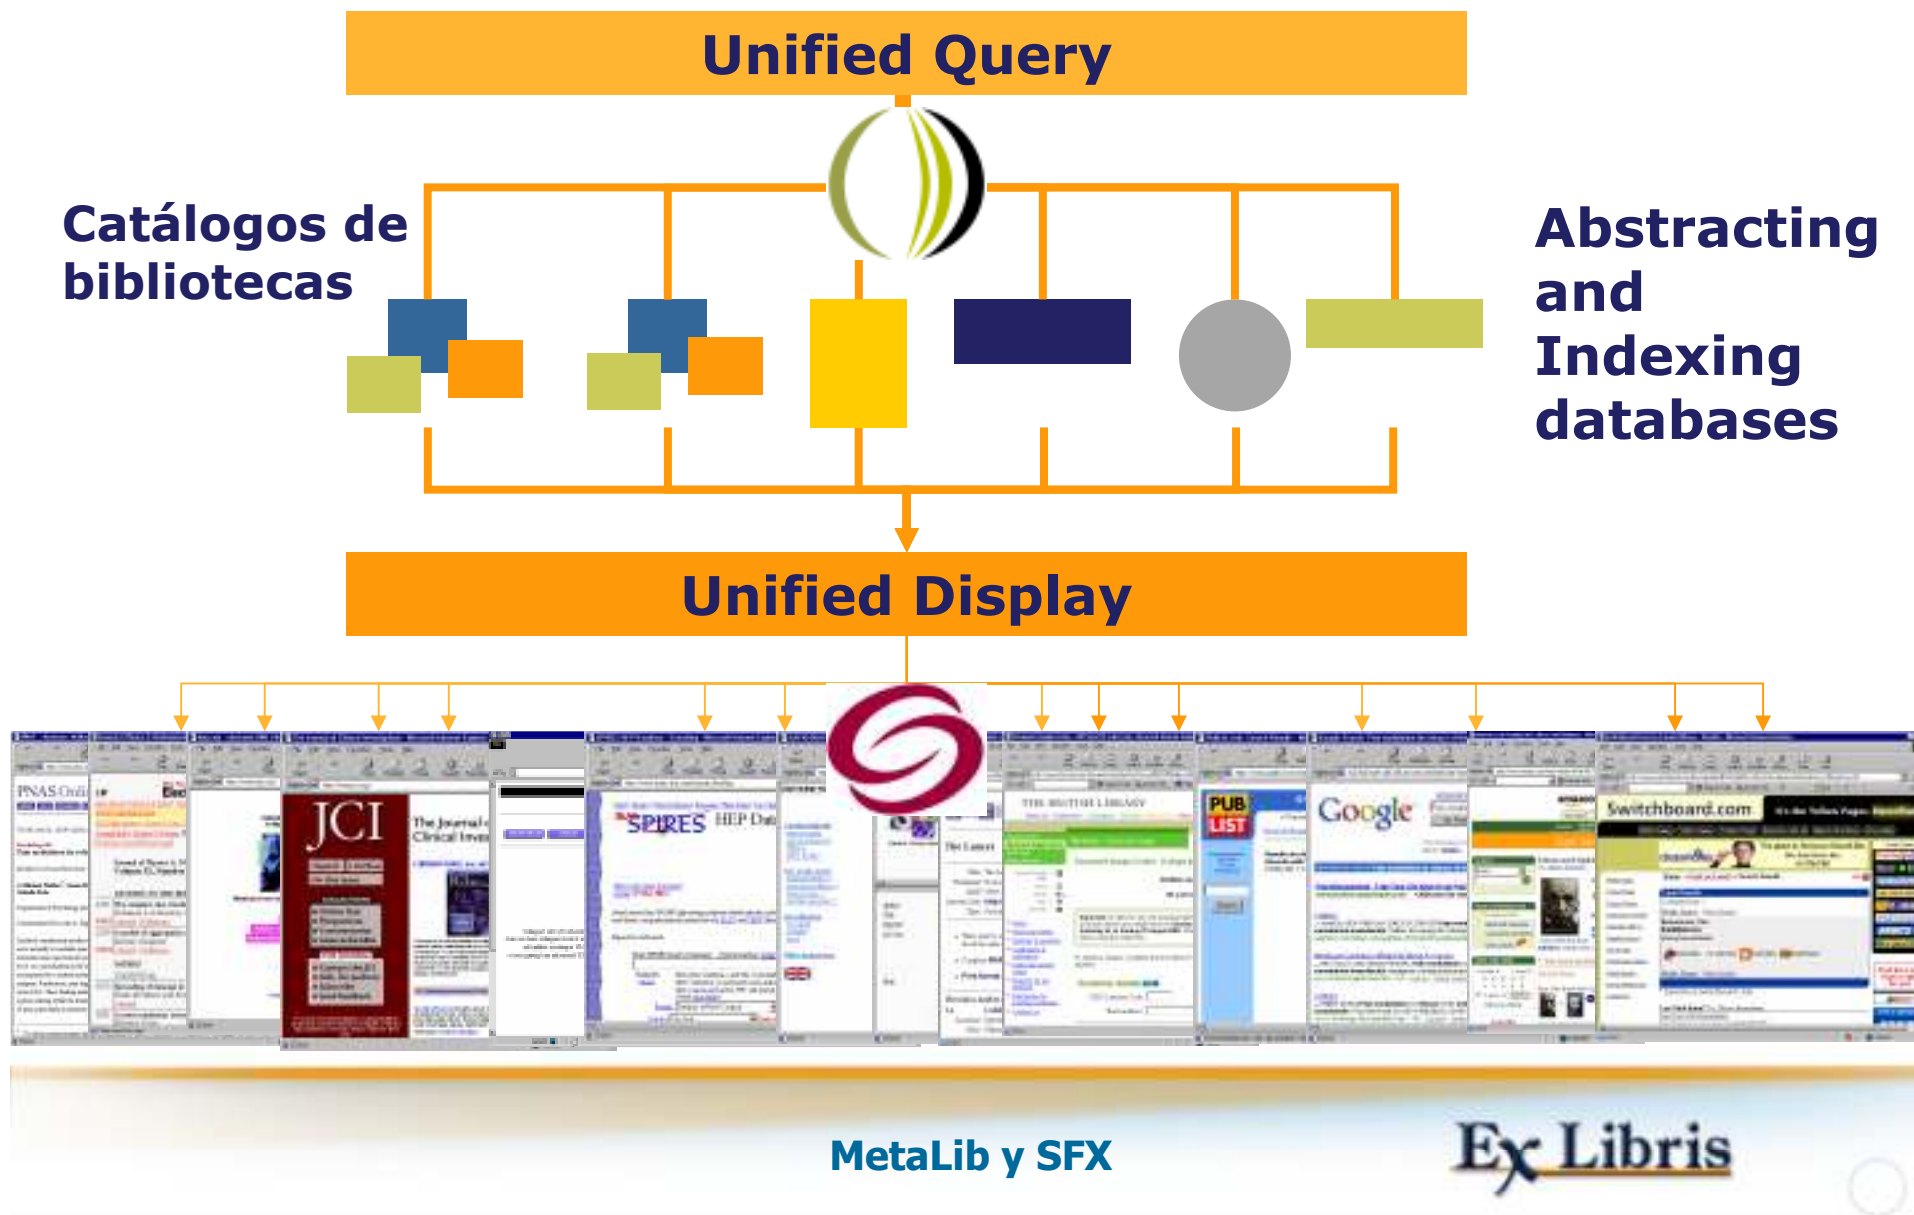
Unified Query

Catálogos de bibliotecas

Abstracting and Indexing databases

Unified Display

PNAS Online

JCI

The Journal of Clinical Inves

SPIRES HEP Dat

The Lancet

THE BRITISH LIBRARY

PUB LIST

Google

Switchboard.com

MetaLib y SFX

Ex Libris